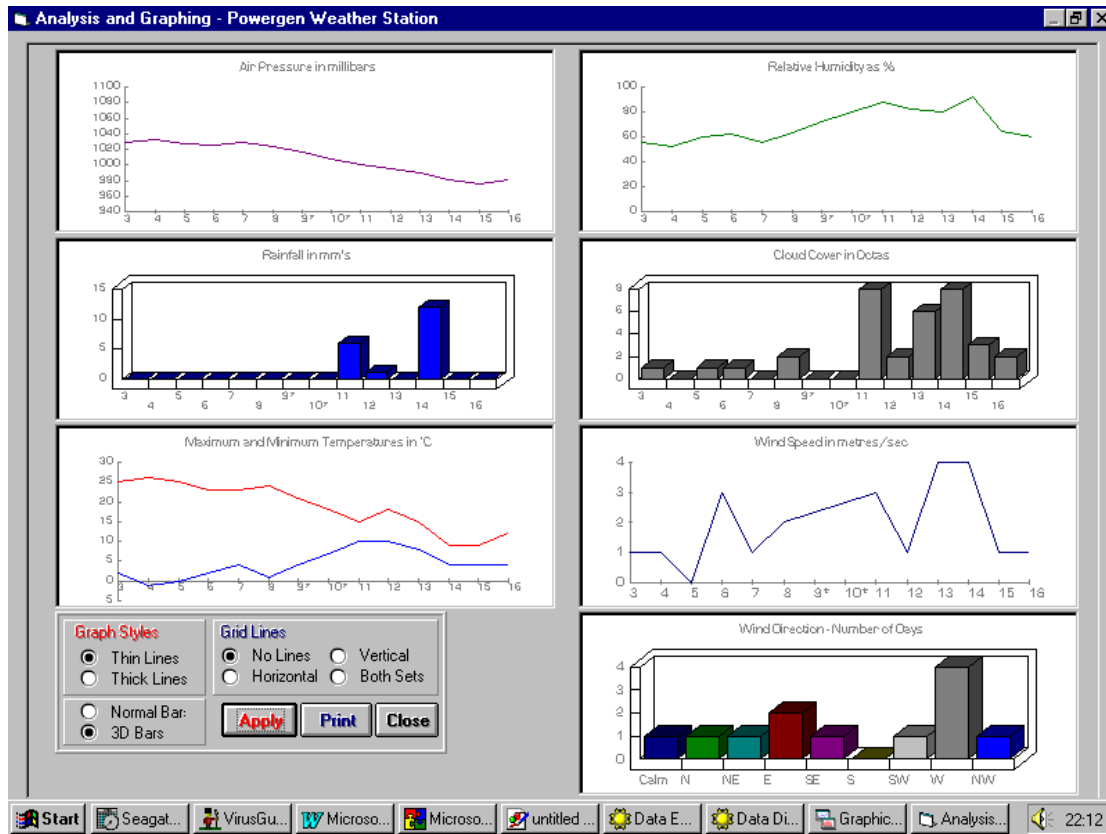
Analysis and Graphing - Powergen Weather Station

Air Pressure in millibars
1100
1080
1060
1040
1020
1000
980
960
940
3 4 5 6 7 8 9 10 11 12 13 14 15 16

Relative Humidity as %
100
80
60
40
20
0
3 4 5 6 7 8 9 10 11 12 13 14 15 16

Rainfall in mm's
15
10
5
0
3 4 5 6 7 8 9 10 11 12 13 14 15 16

Cloud Cover in Octas
8
6
4
2
0
3 4 5 6 7 8 9 10 11 12 13 14 15 16

Maximum and Minimum Temperatures in °C
30
25
20
15
10
5
0
-5
3 4 5 6 7 8 9 10 11 12 13 14 15 16

Wind Speed in metres/sec
4
3
2
1
0
3 4 5 6 7 8 9 10 11 12 13 14 15 16

Wind Direction - Number of Days
4
3
2
1
0
Calm N NE E SE S SW W NW

Graph Styles
Thin Lines
Thick Lines

Grid Lines
No Lines
Vertical
Horizontal
Both Sets

Normal Bar
3D Bars

Apply
Print
Close

Start | Seagat... | VirusGu... | Microso... | Microso... | untitled ... | Data E... | Data Di... | Graphic... | Analysis... | 22:12